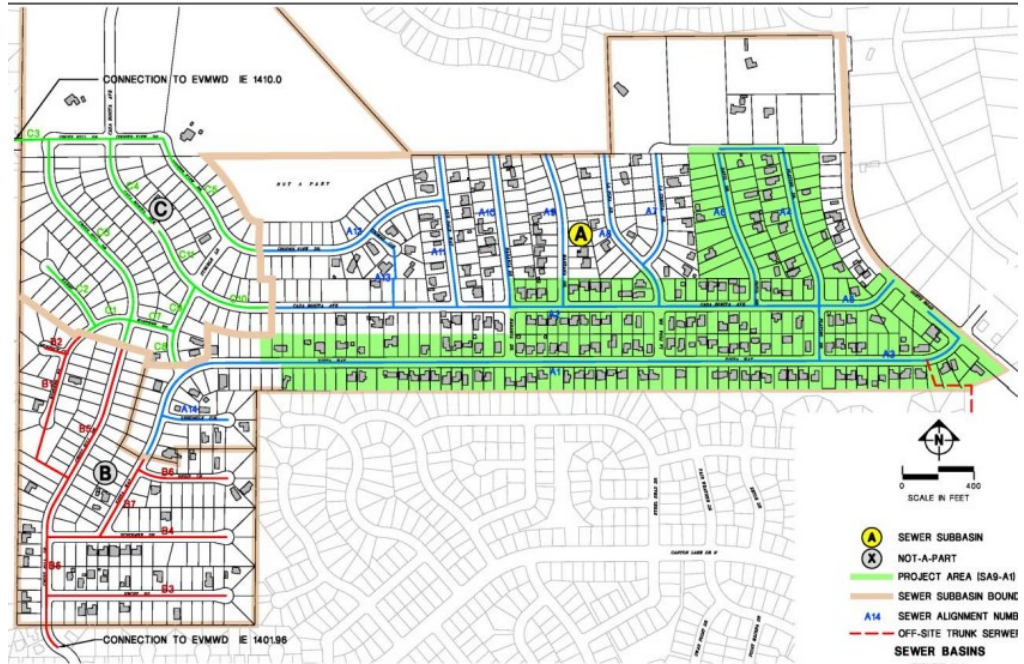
CONNECTION TO EVMWD IE 1410.0

C3

C4

C5

C

C6

C2

C1

C7

C8

C9

C10

NOT A PART

A12

A13

A11

A10

A9

A

A8

A7

A6

A4

A5

A3

A2

A1

A14

B2

B1

B5

B

B6

B7

B4

B6

B3

CASA BONITA AVE

CONNECTION TO EVMWD IE 1401.96

N

0 400

SCALE IN FEET

A SEWER SUBBASIN

X NOT-A-PART

PROJECT AREA (SA9-A1)

SEWER SUBBASIN BOUND

A14 SEWER ALIGNMENT NUMB

OFF-SITE TRUNK SERWE

SEWER BASINS